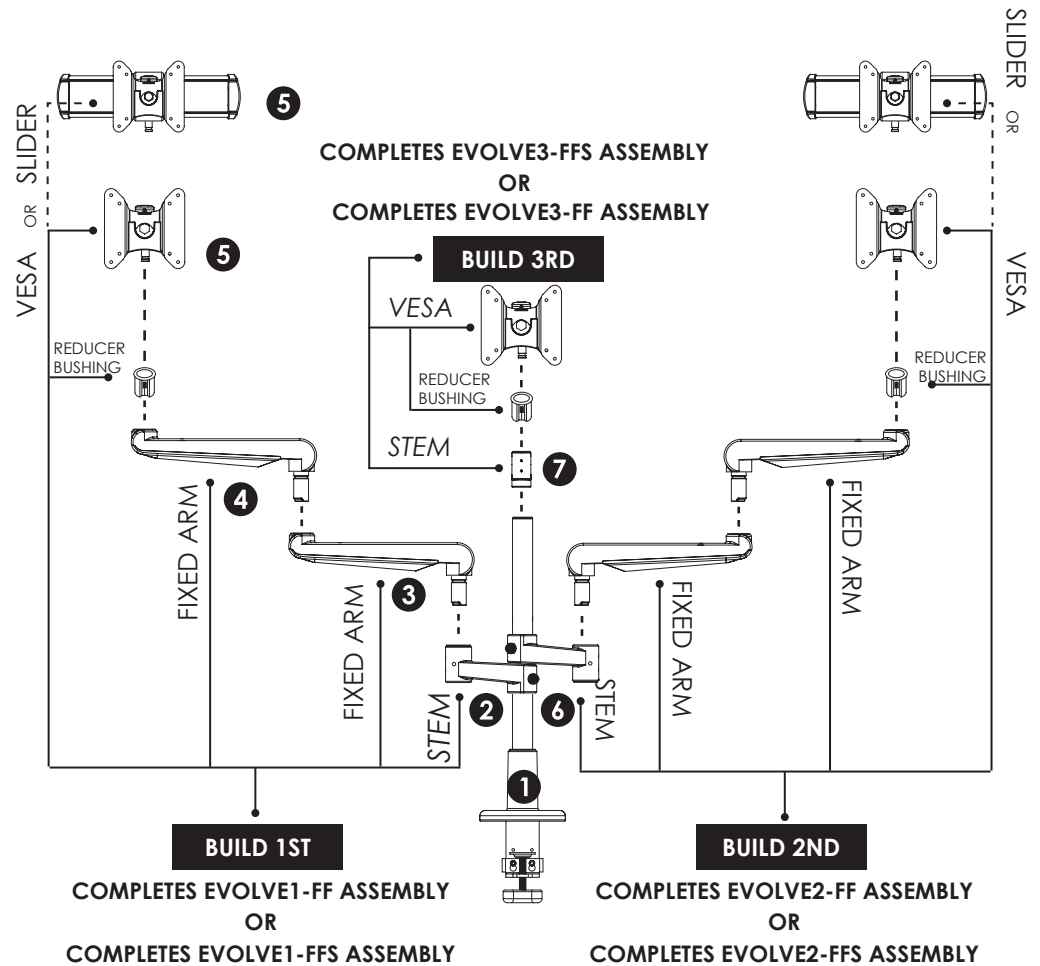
SLIDER OR VESA

5

5

COMPLETES EVOLVE3-FFS ASSEMBLY
OR
COMPLETES EVOLVE3-FF ASSEMBLY

BUILD 3RD

VESA

REDUCER BUSHING

STEM

7

SLIDER OR VESA

REDUCER BUSHING

REDUCER BUSHING

4

FIXED ARM

3

FIXED ARM

2

STEM

FIXED ARM

FIXED ARM

6

STEM

1

BUILD 1ST

COMPLETES EVOLVE1-FF ASSEMBLY
OR
COMPLETES EVOLVE1-FFS ASSEMBLY

BUILD 2ND

COMPLETES EVOLVE2-FF ASSEMBLY
OR
COMPLETES EVOLVE2-FFS ASSEMBLY